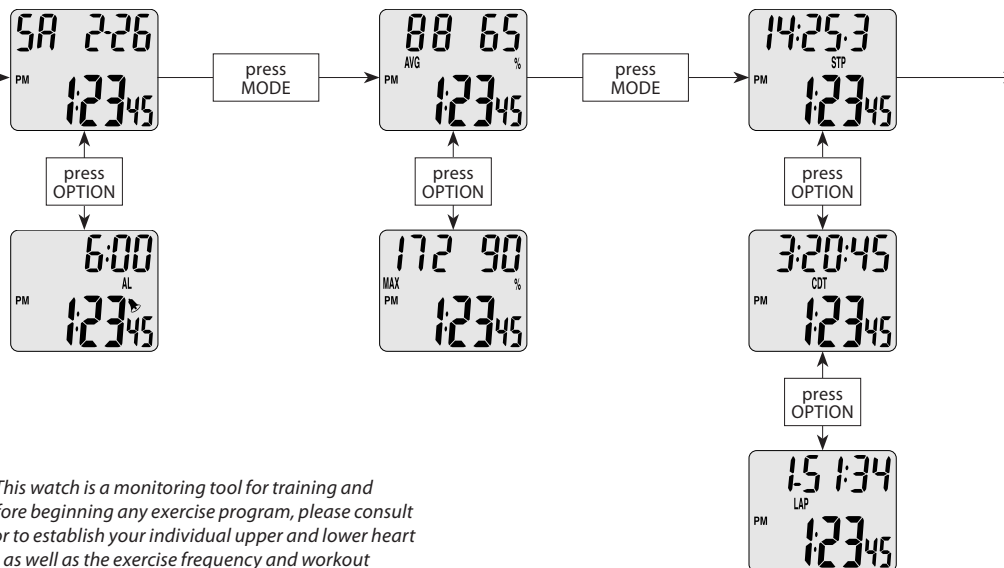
SA 2·26
PM
1:23 45

press MODE

88 65
AVG %
PM
1:23 45

press MODE

14:25·3
STP
PM
1:23 45

press OPTION

6:00
AL
PM
1:23 45

press OPTION

172 90
MAX %
PM
1:23 45

press OPTION

3:20:45
CDT
PM
1:23 45

press OPTION

1-5 1:34
LAP
PM
1:23 45

This watch is a monitoring tool for training and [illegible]fore beginning any exercise program, please consult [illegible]or to establish your individual upper and lower heart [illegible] as well as the exercise frequency and workout